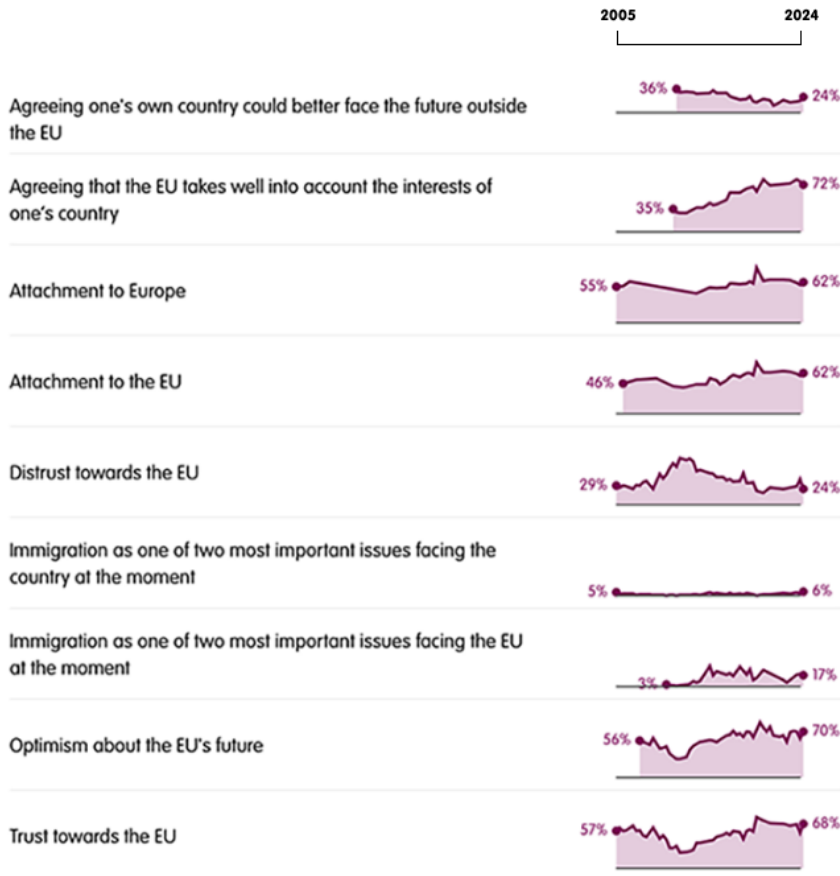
2005 2024

Agreeing one's own country could better face the future outside the EU
36% 24%

Agreeing that the EU takes well into account the interests of one's country
35% 72%

Attachment to Europe
55% 62%

Attachment to the EU
46% 62%

Distrust towards the EU
29% 24%

Immigration as one of two most important issues facing the country at the moment
5% 6%

Immigration as one of two most important issues facing the EU at the moment
3% 17%

Optimism about the EU's future
56% 70%

Trust towards the EU
57% 68%